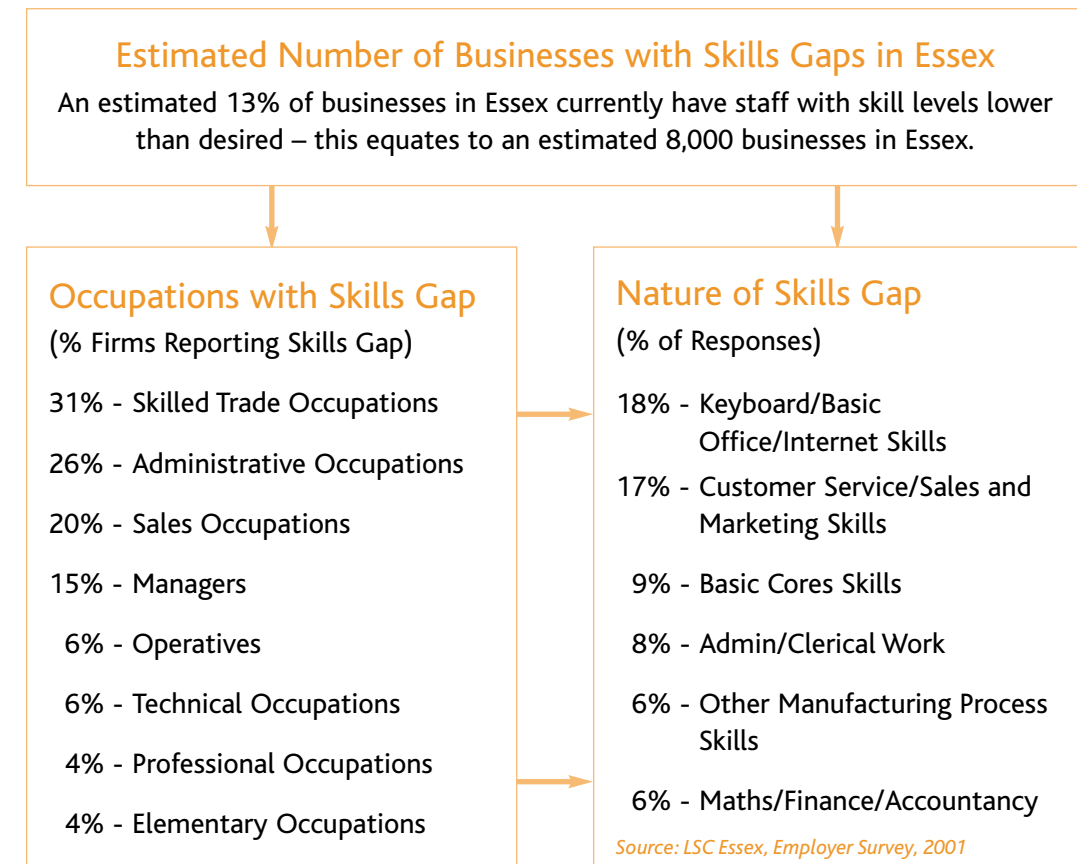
Estimated Number of Businesses with Skills Gaps in Essex

An estimated 13% of businesses in Essex currently have staff with skill levels lower than desired – this equates to an estimated 8,000 businesses in Essex.

Occupations with Skills Gap
(% Firms Reporting Skills Gap)

31% - Skilled Trade Occupations
26% - Administrative Occupations
20% - Sales Occupations
15% - Managers
6% - Operatives
6% - Technical Occupations
4% - Professional Occupations
4% - Elementary Occupations

Nature of Skills Gap
(% of Responses)

18% - Keyboard/Basic Office/Internet Skills
17% - Customer Service/Sales and Marketing Skills
9% - Basic Cores Skills
8% - Admin/Clerical Work
6% - Other Manufacturing Process Skills
6% - Maths/Finance/Accountancy

Source: LSC Essex, Employer Survey, 2001